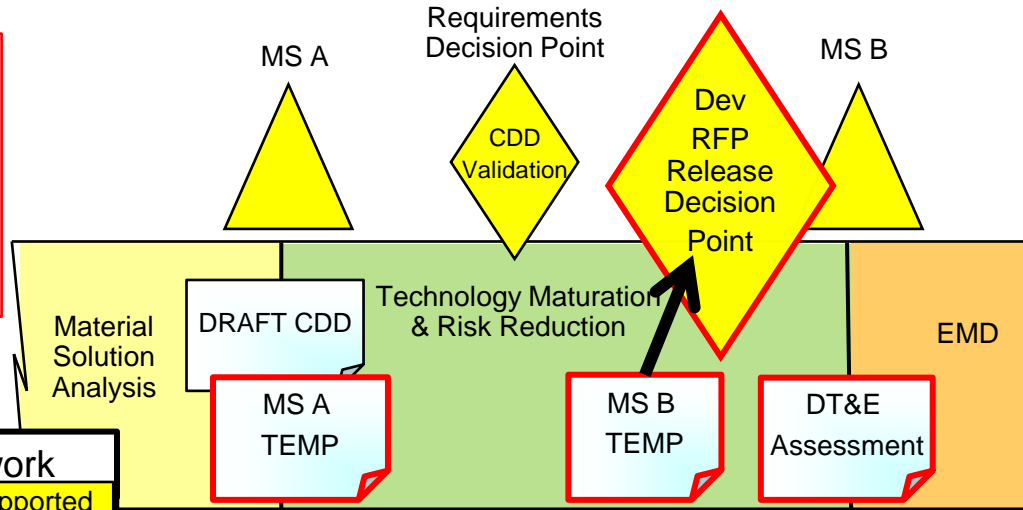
Requirements Decision Point

MS A

CDD Validation

Dev RFP Release Decision Point

MS B

Material Solution Analysis

DRAFT CDD

Technology Maturation & Risk Reduction

EMD

work

pported

MS A TEMP

MS B TEMP

DT&E Assessment